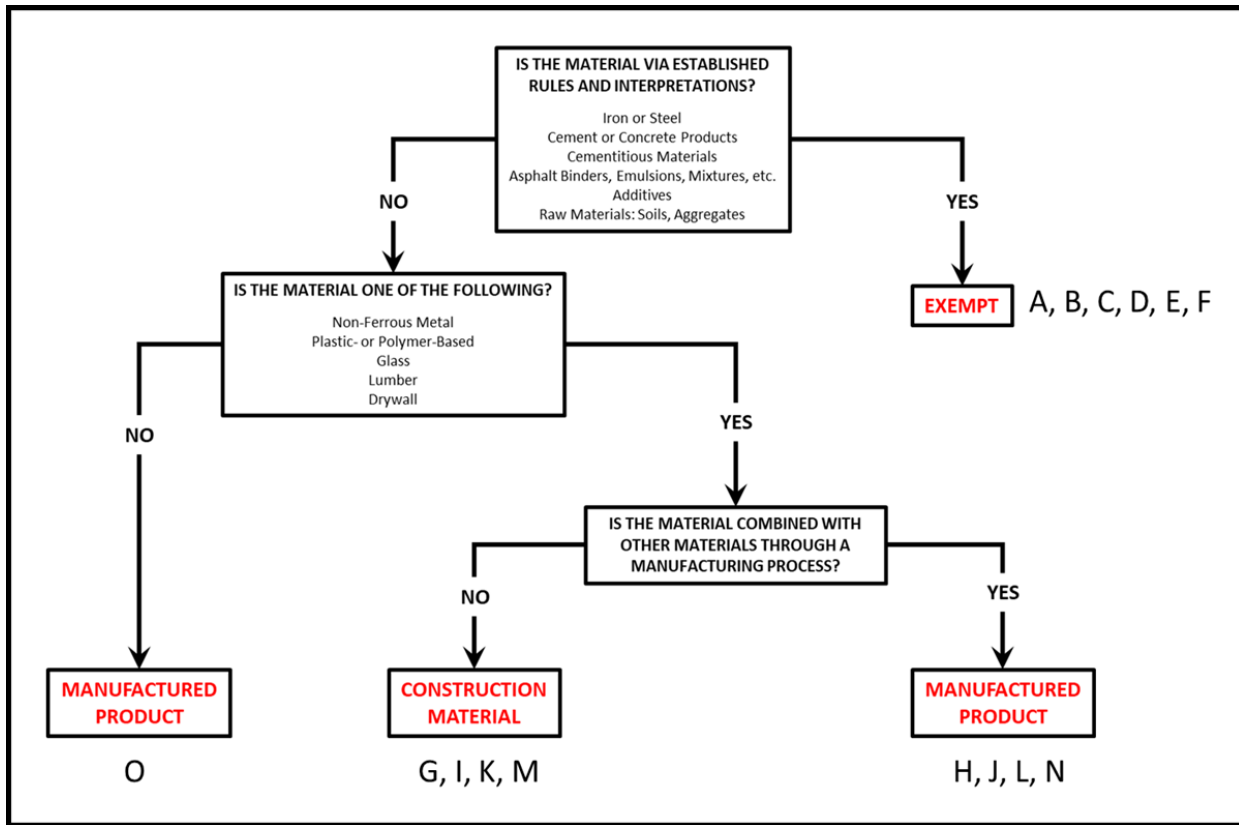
IS THE MATERIAL VIA ESTABLISHED RULES AND INTERPRETATIONS?

Iron or Steel
Cement or Concrete Products
Cementitious Materials
Asphalt Binders, Emulsions, Mixtures, etc.
Additives
Raw Materials: Soils, Aggregates

NO

YES

EXEMPT A, B, C, D, E, F

IS THE MATERIAL ONE OF THE FOLLOWING?

Non-Ferrous Metal
Plastic- or Polymer-Based
Glass
Lumber
Drywall

NO

YES

IS THE MATERIAL COMBINED WITH OTHER MATERIALS THROUGH A MANUFACTURING PROCESS?

NO

YES

MANUFACTURED PRODUCT

O

CONSTRUCTION MATERIAL

G, I, K, M

MANUFACTURED PRODUCT

H, J, L, N